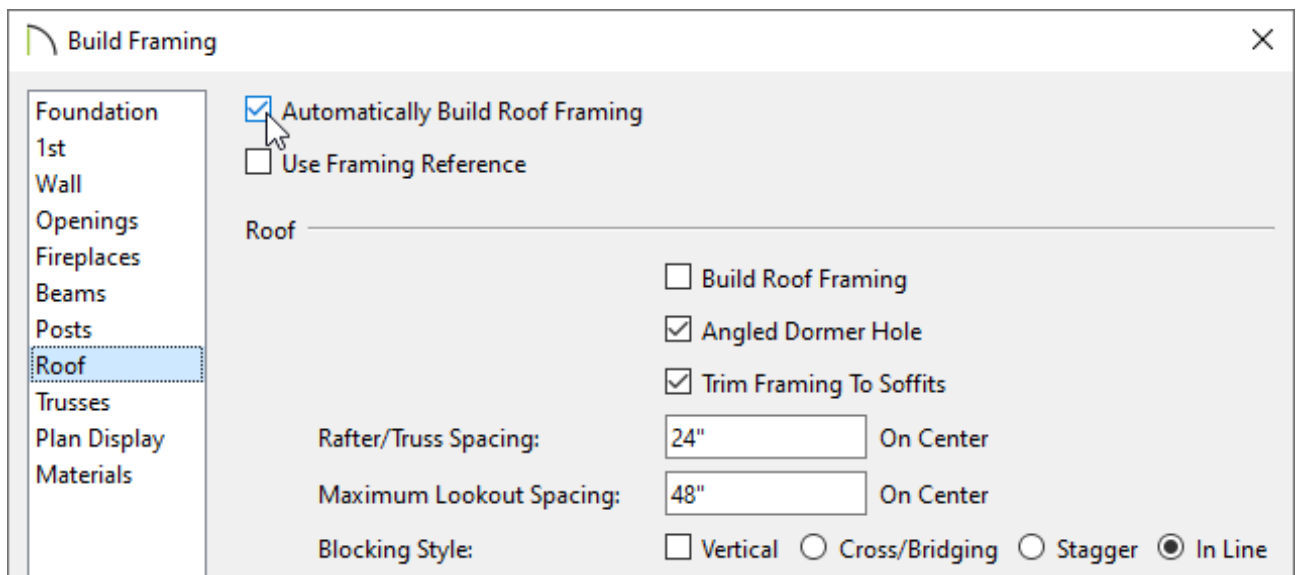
Build Framing

×

Foundation
1st
Wall
Openings
Fireplaces
Beams
Posts
Roof
Trusses
Plan Display
Materials

Automatically Build Roof Framing

Use Framing Reference

Roof

Build Roof Framing

Angled Dormer Hole

Trim Framing To Soffits

Rafter/Truss Spacing: 24" On Center

Maximum Lookout Spacing: 48" On Center

Blocking Style: Vertical Cross/Bridging Stagger In Line